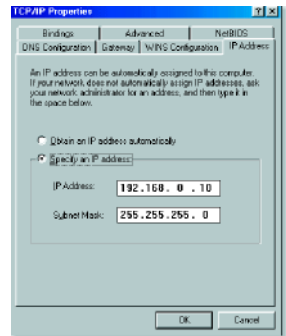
TCP/IP Properties

?|X

Bindings | Advanced | NetBIOS
DNS Configuration | Gateway | WINS Configuration | IP Address

An IP address can be automatically assigned to this computer. If your network does not automatically assign IP addresses, ask your network administrator for an address, and then type it in the space below.

Obtain an IP address automatically

Specify an IP address:

IP Address: 192.168. 0 .10

Subnet Mask: 255.255.255. 0

OK

Cancel